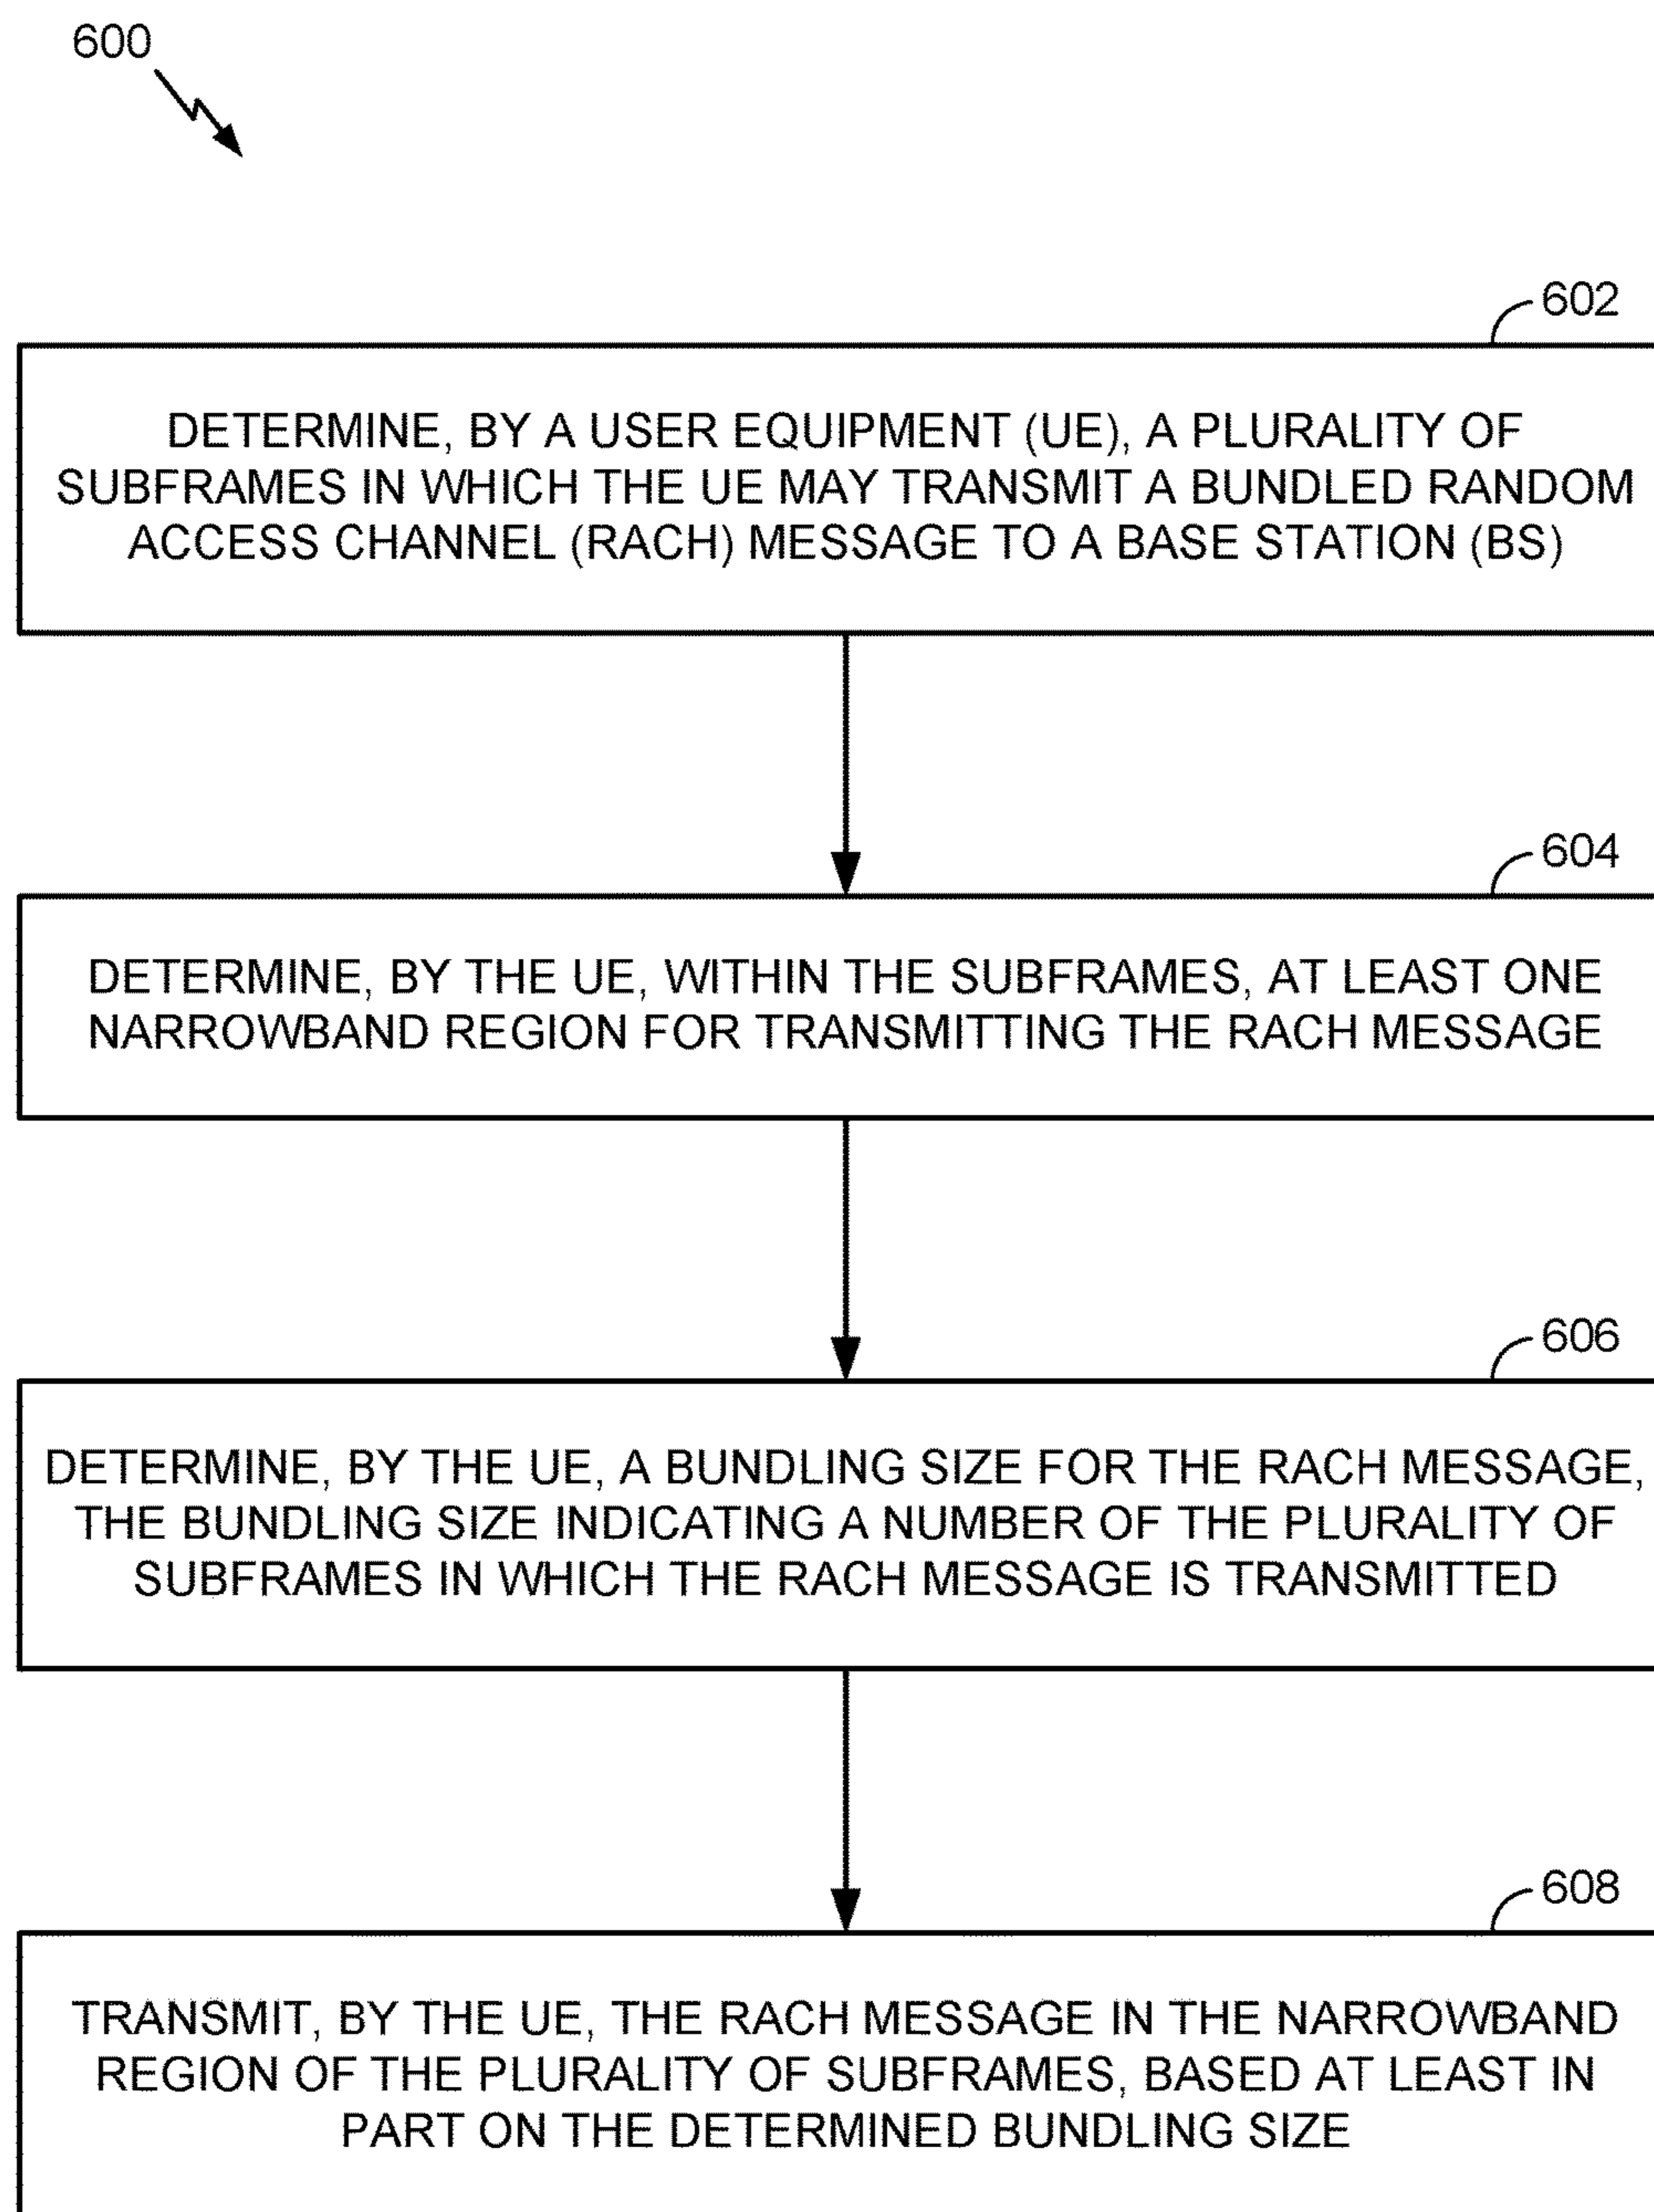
600

602

DETERMINE, BY A USER EQUIPMENT (UE), A PLURALITY OF SUBFRAMES IN WHICH THE UE MAY TRANSMIT A BUNDLED RANDOM ACCESS CHANNEL (RACH) MESSAGE TO A BASE STATION (BS)

604

DETERMINE, BY THE UE, WITHIN THE SUBFRAMES, AT LEAST ONE NARROWBAND REGION FOR TRANSMITTING THE RACH MESSAGE

606

DETERMINE, BY THE UE, A BUNDLING SIZE FOR THE RACH MESSAGE, THE BUNDLING SIZE INDICATING A NUMBER OF THE PLURALITY OF SUBFRAMES IN WHICH THE RACH MESSAGE IS TRANSMITTED

608

TRANSMIT, BY THE UE, THE RACH MESSAGE IN THE NARROWBAND REGION OF THE PLURALITY OF SUBFRAMES, BASED AT LEAST IN PART ON THE DETERMINED BUNDLING SIZE